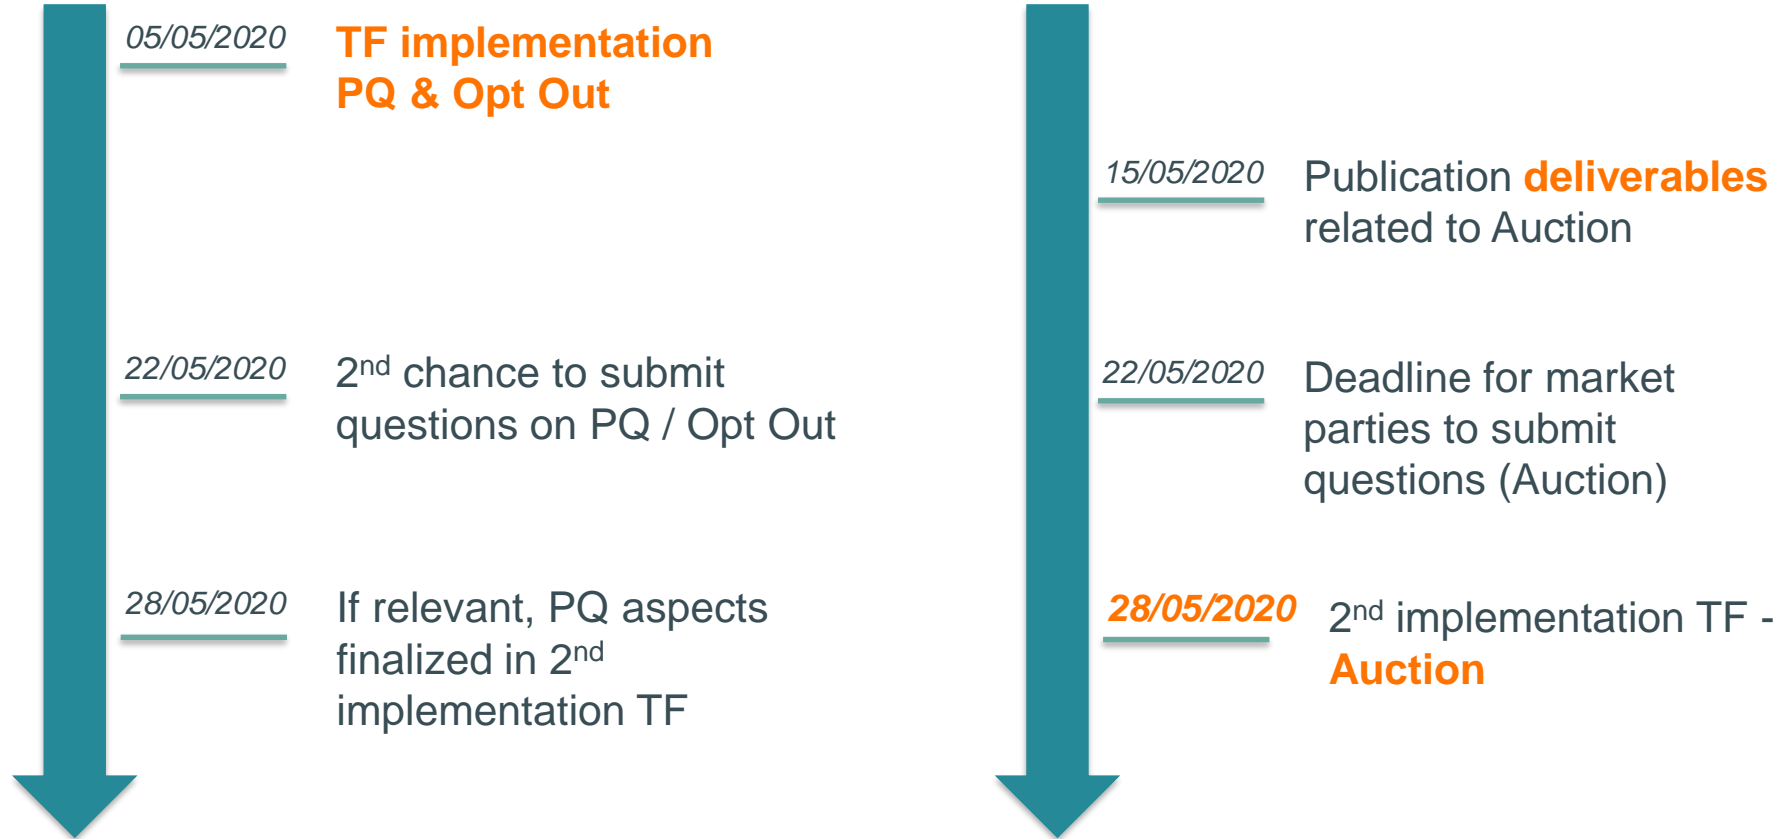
05/05/2020 TF implementation PQ & Opt Out

22/05/2020 2$^{nd}$ chance to submit questions on PQ / Opt Out

28/05/2020 If relevant, PQ aspects finalized in 2$^{nd}$ implementation TF

15/05/2020 Publication deliverables related to Auction

22/05/2020 Deadline for market parties to submit questions (Auction)

28/05/2020 2$^{nd}$ implementation TF - Auction